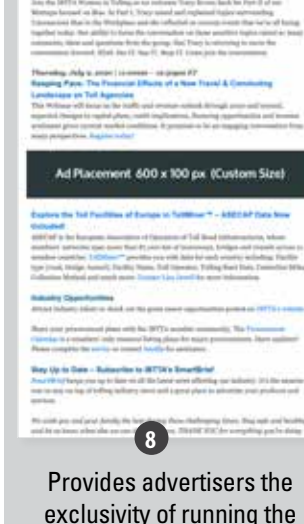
Thursday, July 2, 2020 | 11:00am – 12:30pm ET

Keeping Pace: The Financial Effects of a New Travel & Commuting Landscape on Toll Agencies

Ad Placement 600 x 100 px (Custom Size)

Explore the Toll Facilities of Europe in TollMiner™ – ASECAP Data Now Included!

Industry Opportunities

Stay Up to Date – Subscribe to IBTTA's SmartBrief

8

Provides advertisers the exclusivity of running the